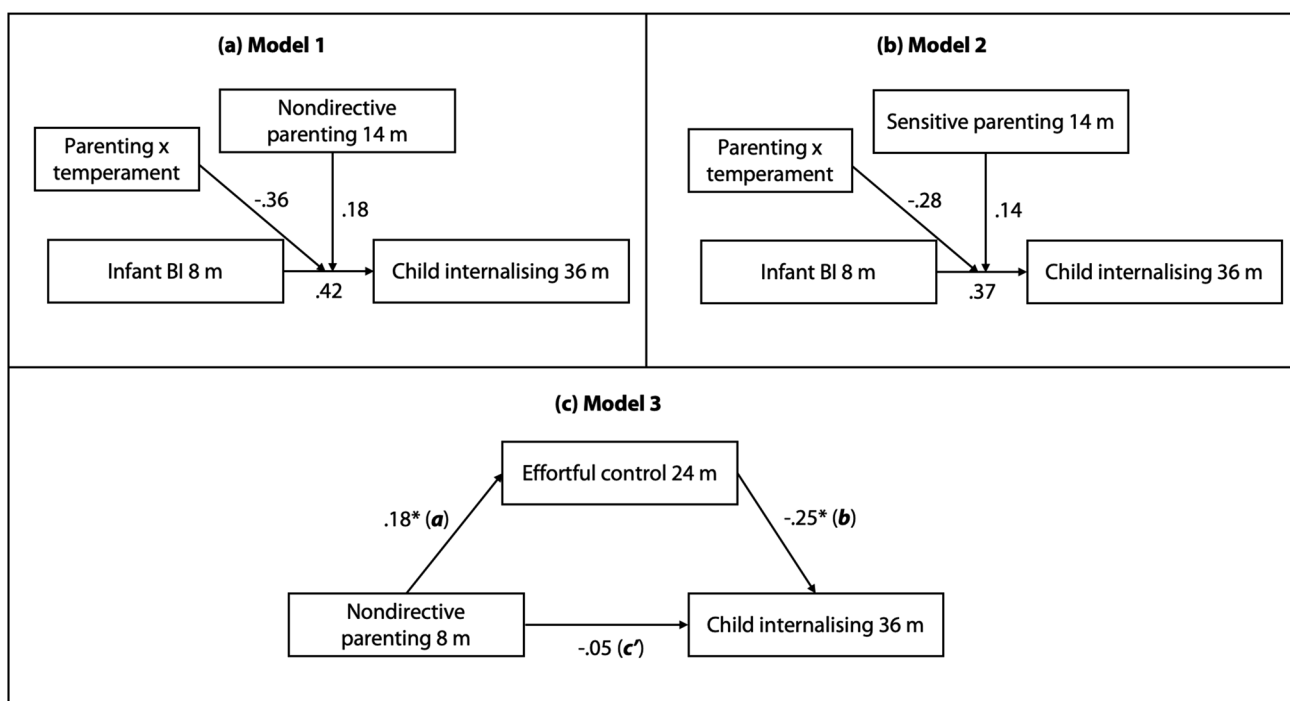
(a) Model 1

Nondirective parenting 14 m

Parenting x temperament

-.36

.18

Infant BI 8 m

.42

Child internalising 36 m

(b) Model 2

Sensitive parenting 14 m

Parenting x temperament

-.28

.14

Infant BI 8 m

.37

Child internalising 36 m

(c) Model 3

Effortful control 24 m

.18* (*a*)

-.25* (*b*)

Nondirective parenting 8 m

-.05 (*c'*)

Child internalising 36 m